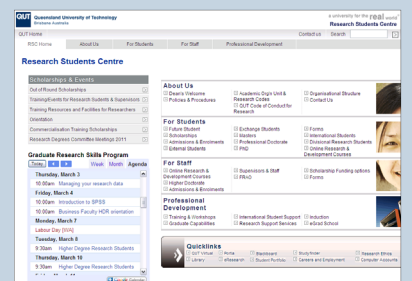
QUT Queensland University of Technology Brisbane Australia

a university for the real world

Research Students Centre

QUT Home

Contact us | Search

RSC Home | About Us | For Students | For Staff | Professional Development

Research Students Centre

Scholarships & Events

Out of Round Scholarships

Training/Events for Research Students & Supervisors

Training Resources and Facilities for Researchers

Orientation

Commercialisation Training Scholarships

Research Degrees Committee Meetings 2011

Graduate Research Skills Program

Today | Week Month Agenda

Thursday, March 3

10:00am Managing your research data

Friday, March 4

10:00am Introduction to SPSS

10:00am Business Faculty HDR orientation

Monday, March 7

Labour Day [WA]

Tuesday, March 8

9:30am Higher Degree Research Students

Wednesday, March 9

Monday, March 14

9:30am Higher Degree Research Students

10:00am Higher Degree Research Students

About Us

Dean's Welcome

Policies & Procedures

Academic Sign Unit & Research Codes

QUT Code of Conduct for Research

Organisational Structure

Contact Us

For Students

Future Student

Scholarships

Admissions & Enrolments

External Students

Exchange Students

Masters

Professional Doctorate

PhD

Forms

International Students

Divisional Research Students

Online Research & Development Courses

For Staff

Online Research & Development Courses

Higher Doctorate

Admissions & Enrolments

Supervisors & Staff

FRAG

Scholarship Funding options

Forms

Professional Development

Training & Workshops

Graduate Capabilities

International Student Support

Research Support Services

Induction

eGrad School

Quicklinks

QUT Virtual

Library

Portal

eResearch

Blackboard

Student Portfolio

Study Room

Careers and Employment

Research Ethics

Computer Accounts